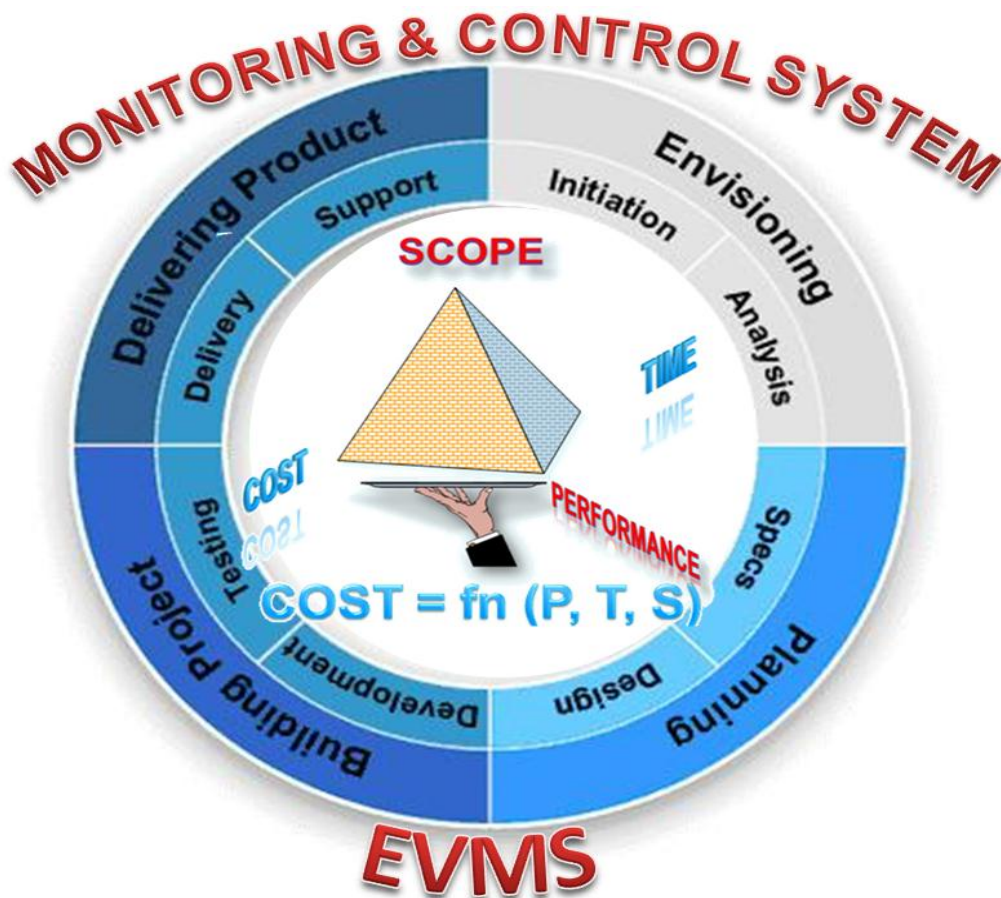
MONITORING & CONTROL SYSTEM

Envisioning
Initiation
Analysis

Planning
Specs
Design

Building Project
Development
Testing

Delivering Product
Delivery
Support

SCOPE
TIME
COST
PERFORMANCE

COST = fn (P, T, S)

EVMS